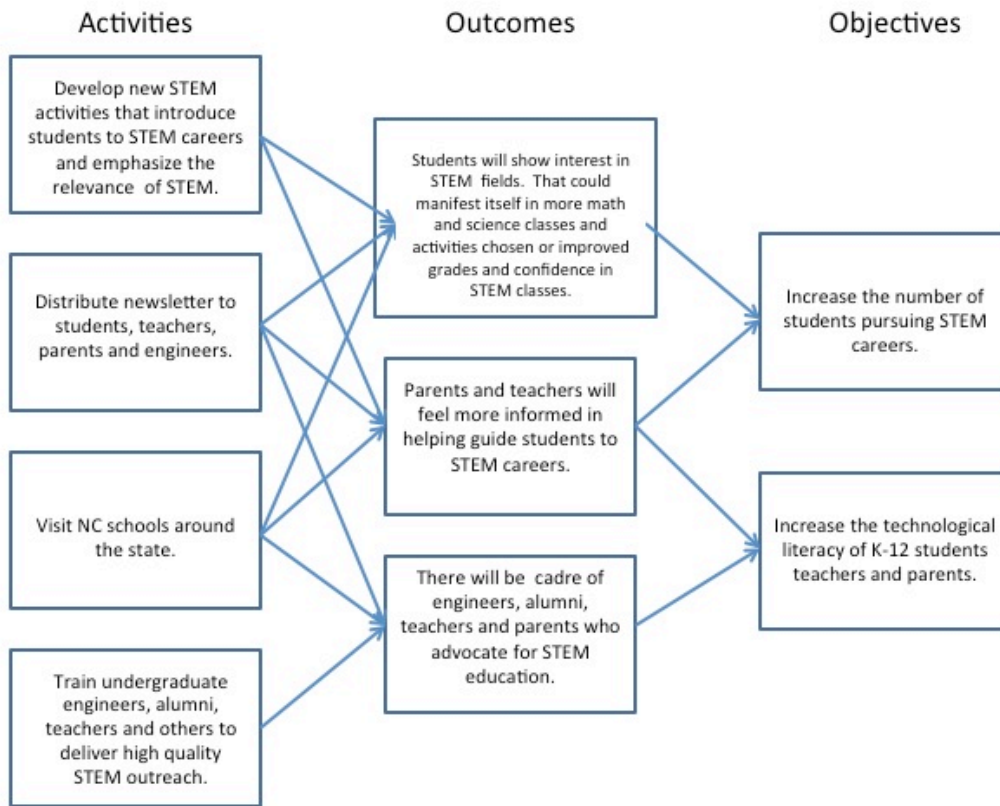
Activities

Outcomes

Objectives

Develop new STEM activities that introduce students to STEM careers and emphasize the relevance of STEM.

Distribute newsletter to students, teachers, parents and engineers.

Visit NC schools around the state.

Train undergraduate engineers, alumni, teachers and others to deliver high quality STEM outreach.

Students will show interest in STEM fields. That could manifest itself in more math and science classes and activities chosen or improved grades and confidence in STEM classes.

Parents and teachers will feel more informed in helping guide students to STEM careers.

There will be cadre of engineers, alumni, teachers and parents who advocate for STEM education.

Increase the number of students pursuing STEM careers.

Increase the technological literacy of K-12 students teachers and parents.